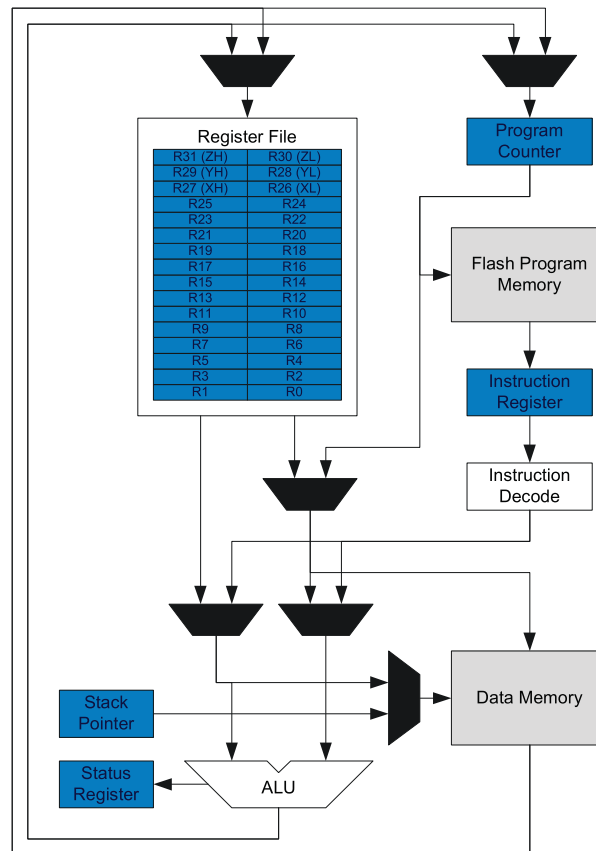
Register File

| R31 (ZH) | R30 (ZL) |
|---|---|
| R29 (YH) | R28 (YL) |
| R27 (XH) | R26 (XL) |
| R25 | R24 |
| R23 | R22 |
| R21 | R20 |
| R19 | R18 |
| R17 | R16 |
| R15 | R14 |
| R13 | R12 |
| R11 | R10 |
| R9 | R8 |
| R7 | R6 |
| R5 | R4 |
| R3 | R2 |
| R1 | R0 |

Program Counter

Flash Program Memory

Instruction Register

Instruction Decode

Data Memory

Stack Pointer

Status Register

ALU